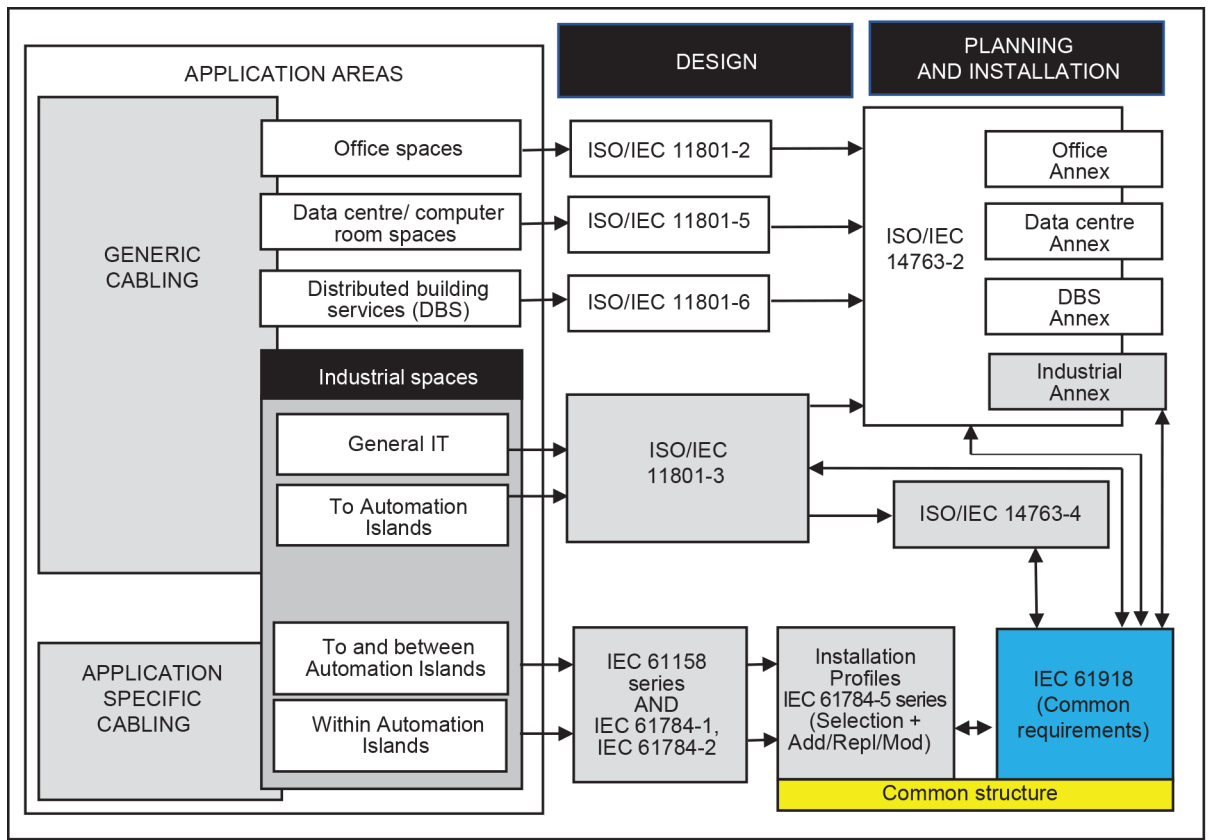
APPLICATION AREAS

DESIGN

PLANNING AND INSTALLATION

GENERIC CABLING

Office spaces

Data centre/ computer room spaces

Distributed building services (DBS)

Industrial spaces

General IT

To Automation Islands

To and between Automation Islands

Within Automation Islands

APPLICATION SPECIFIC CABLING

ISO/IEC 11801-2

ISO/IEC 11801-5

ISO/IEC 11801-6

ISO/IEC 11801-3

ISO/IEC 14763-2

Office Annex

Data centre Annex

DBS Annex

Industrial Annex

ISO/IEC 14763-4

IEC 61158 series AND IEC 61784-1, IEC 61784-2

Installation Profiles IEC 61784-5 series (Selection + Add/Repl/Mod)

IEC 61918 (Common requirements)

Common structure